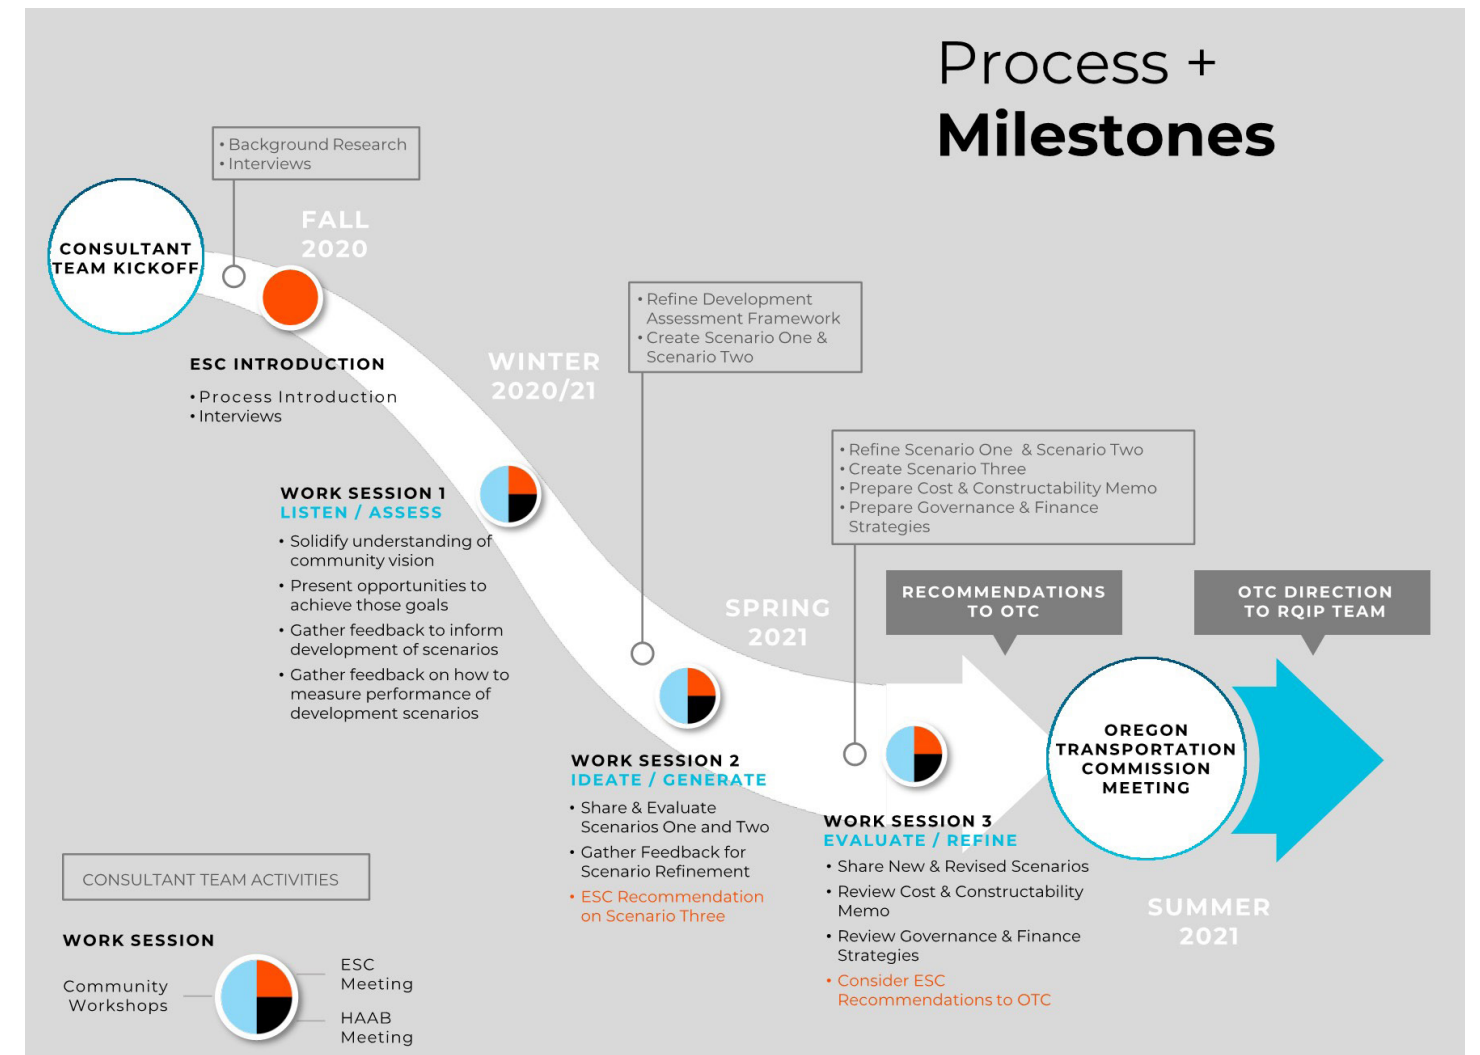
Process +
Milestones

• Background Research
• Interviews

CONSULTANT TEAM KICKOFF

FALL 2020

ESC INTRODUCTION

• Process Introduction
• Interviews

WINTER 2020/21

• Refine Development Assessment Framework
• Create Scenario One & Scenario Two

WORK SESSION 1
LISTEN / ASSESS

• Solidify understanding of community vision
• Present opportunities to achieve those goals
• Gather feedback to inform development of scenarios
• Gather feedback on how to measure performance of development scenarios

• Refine Scenario One & Scenario Two
• Create Scenario Three
• Prepare Cost & Constructability Memo
• Prepare Governance & Finance Strategies

SPRING 2021

RECOMMENDATIONS TO OTC

OTC DIRECTION TO RQIP TEAM

OREGON TRANSPORTATION COMMISSION MEETING

WORK SESSION 2
IDEATE / GENERATE

• Share & Evaluate Scenarios One and Two
• Gather Feedback for Scenario Refinement
• ESC Recommendation on Scenario Three

WORK SESSION 3
EVALUATE / REFINE

• Share New & Revised Scenarios
• Review Cost & Constructability Memo
• Review Governance & Finance Strategies
• Consider ESC Recommendations to OTC

SUMMER 2021

CONSULTANT TEAM ACTIVITIES

WORK SESSION

Community Workshops

ESC Meeting

HAAB Meeting